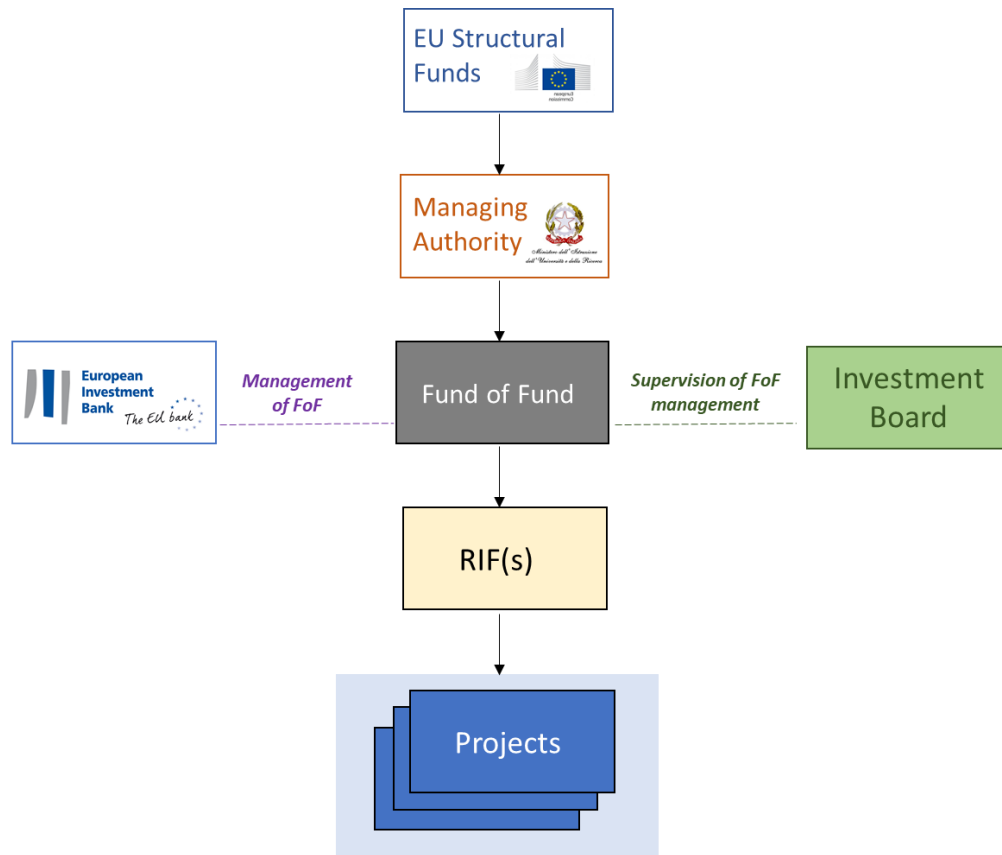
EU Structural Funds

Managing Authority

Ministero dell'Istruzione dell'Università e della Ricerca

European Investment Bank
The EU bank

Management of FoF

Fund of Fund

Supervision of FoF management

Investment Board

RIF(s)

Projects